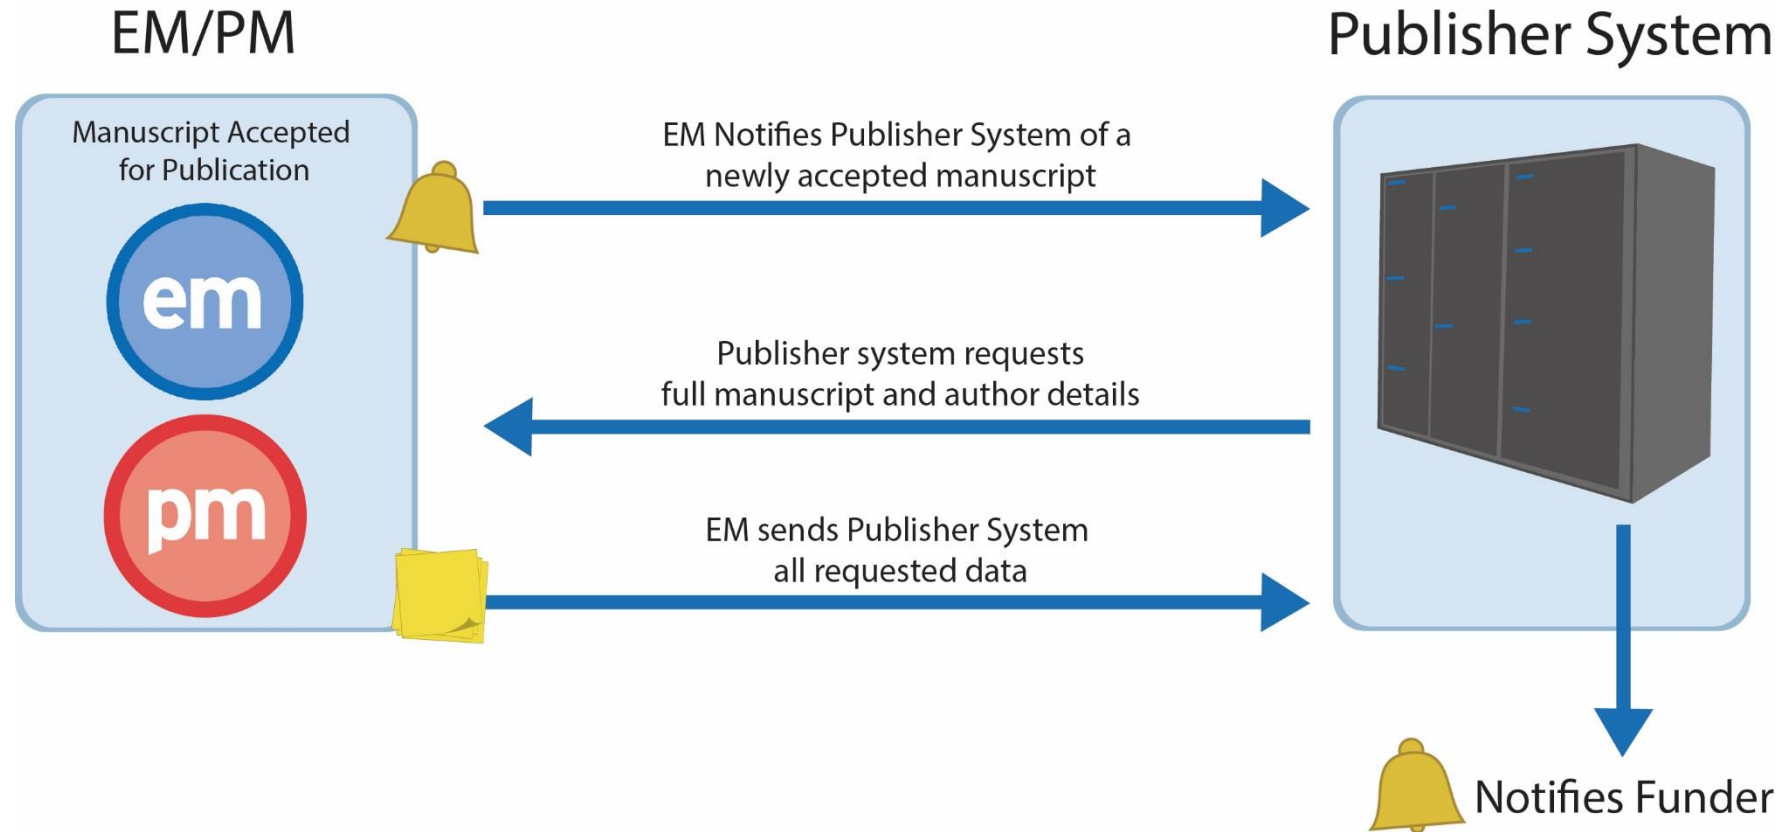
EM/PM

Publisher System

Manuscript Accepted for Publication

em

pm

EM Notifies Publisher System of a newly accepted manuscript

Publisher system requests full manuscript and author details

EM sends Publisher System all requested data

Notifies Funder